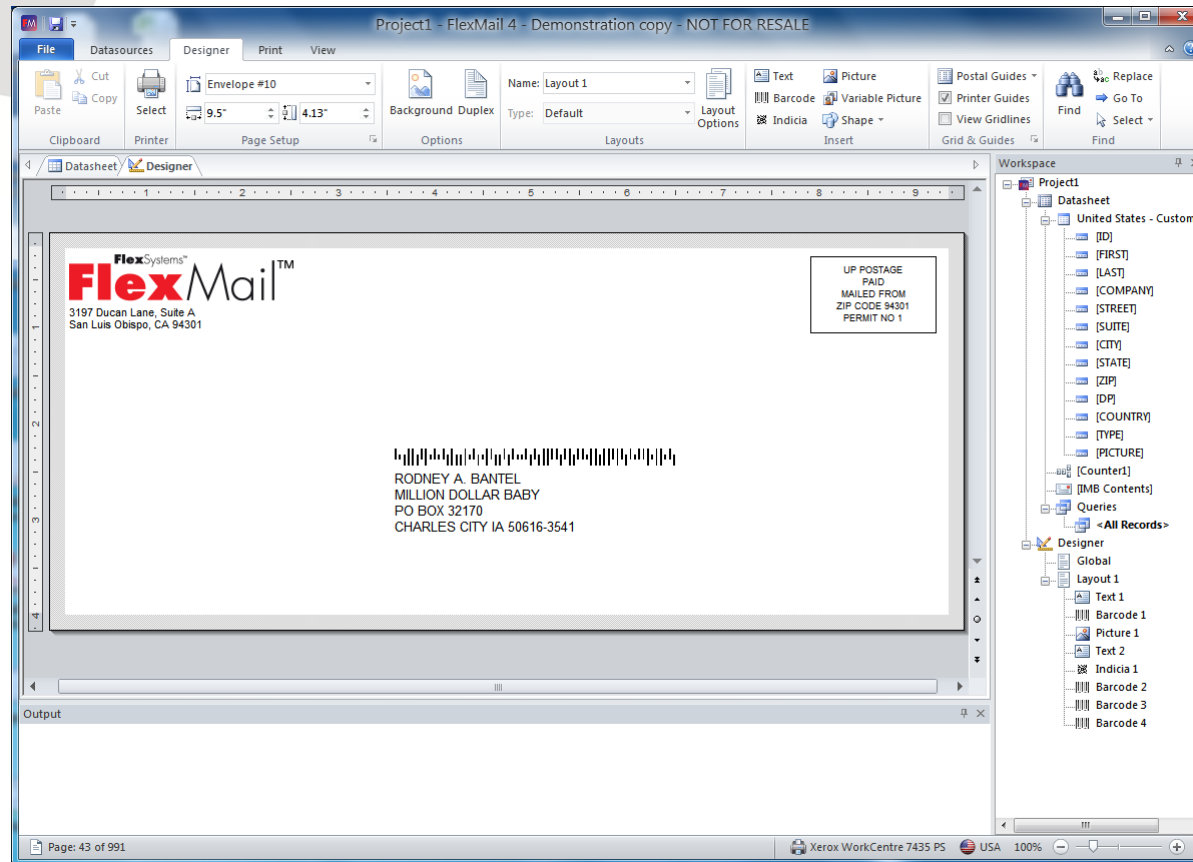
Project1 - FlexMail 4 - Demonstration copy - NOT FOR RESALE

File | Datasources | Designer | Print | View

Paste | Cut | Copy | Clipboard
Select | Printer
Envelope #10 | 9.5" | 4.13" | Page Setup
Background | Duplex | Options
Name: Layout 1 | Type: Default | Layout Options | Layouts
Text | Barcode | Indicia | Picture | Variable Picture | Shape | Insert
Postal Guides | Printer Guides | View Gridlines | Grid & Guides
Find | Replace | Go To | Select | Find

Datasheet | Designer

1 2 3 4 5 6 7 8 9

FlexSystems™
FlexMail™
3197 Ducan Lane, Suite A
San Luis Obispo, CA 94301

UP POSTAGE
PAID
MAILED FROM
ZIP CODE 94301
PERMIT NO 1

RODNEY A. BANTEL
MILLION DOLLAR BABY
PO BOX 32170
CHARLES CITY IA 50616-3541

Workspace
Project1
Datasheet
United States - Custom
[ID]
[FIRST]
[LAST]
[COMPANY]
[STREET]
[SUITE]
[CITY]
[STATE]
[ZIP]
[DP]
[COUNTRY]
[TYPE]
[PICTURE]
[Counter1]
[IMB Contents]
Queries
<All Records>
Designer
Global
Layout 1
Text 1
Barcode 1
Picture 1
Text 2
Indicia 1
Barcode 2
Barcode 3
Barcode 4

Output

Page: 43 of 991
Xerox WorkCentre 7435 PS | USA | 100%